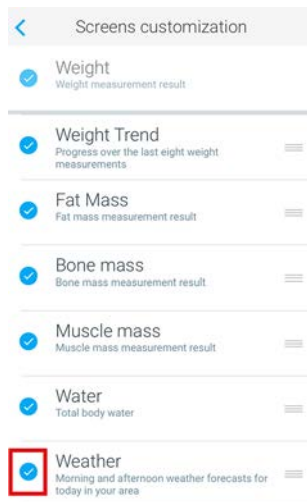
Screens customization

Weight
Weight measurement result

Weight Trend
Progress over the last eight weight measurements

Fat Mass
Fat mass measurement result

Bone mass
Bone mass measurement result

Muscle mass
Muscle mass measurement result

Water
Total body water

Weather
Morning and afternoon weather forecasts for today in your area